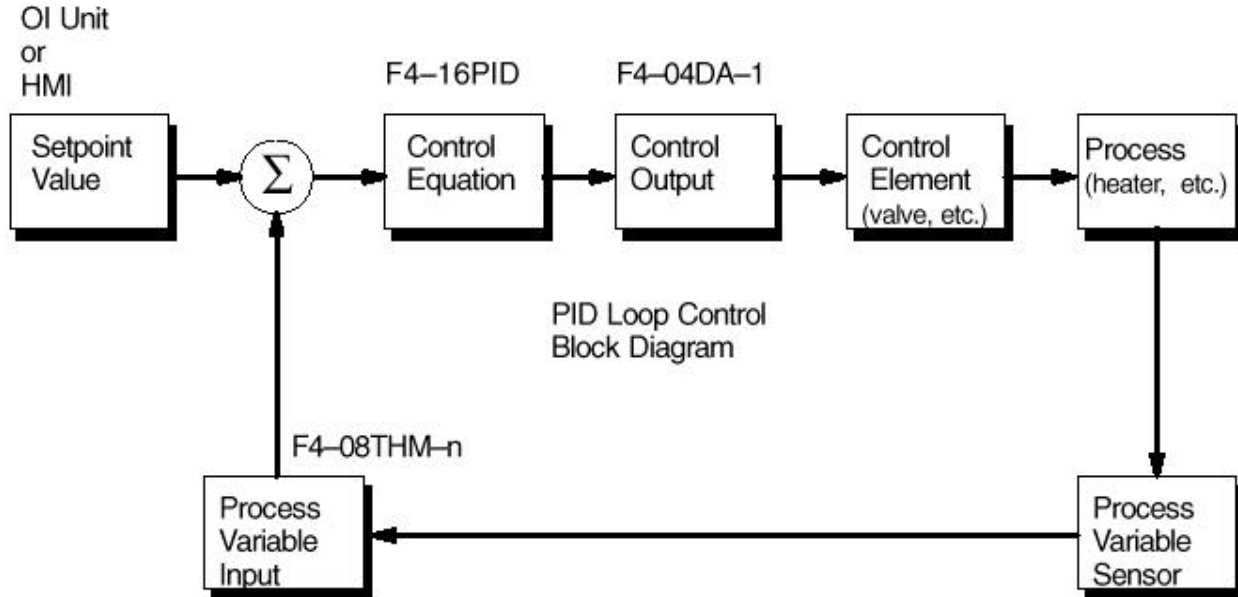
OI Unit
or
HMI

Setpoint Value

$\Sigma$

F4–16PID

Control Equation

F4–04DA–1

Control Output

Control Element (valve, etc.)

Process (heater, etc.)

PID Loop Control Block Diagram

F4–08THM–n

Process Variable Input

Process Variable Sensor